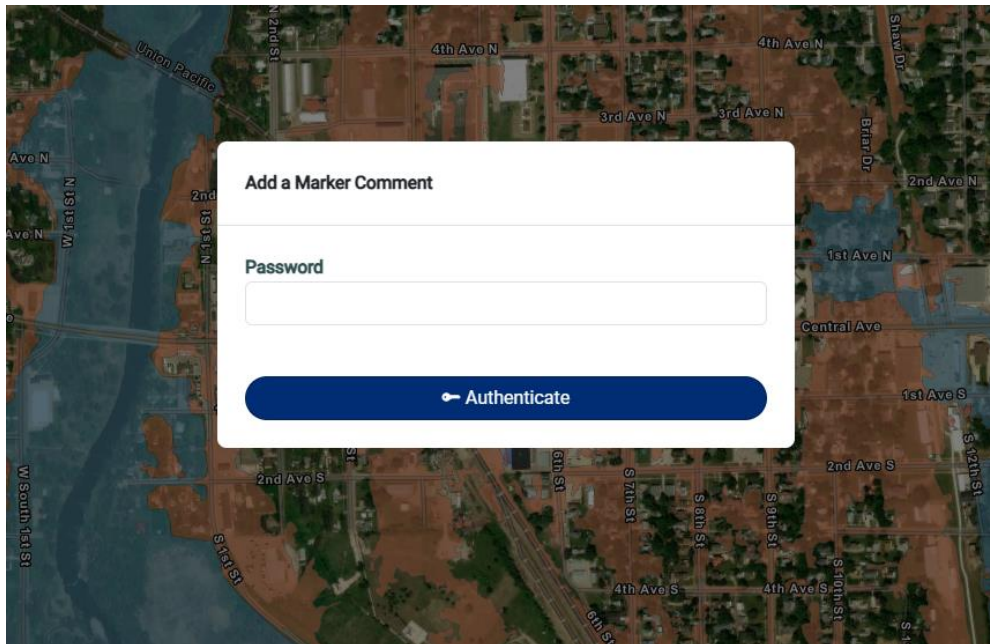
Add a Marker Comment

Password

Authenticate

Union Pacific
N 2nd St
4th Ave N
4th Ave N
Shaw Dr
3rd Ave N
3rd Ave N
Briar Dr
Ave N
2nd
2nd Ave N
Ave N
W 1st St N
N 1st St
1st Ave N
Central Ave
1st Ave S
S 12th St
2nd Ave S
2nd Ave S
W South 1st St
S 1st St
6th St
S 7th St
S 8th St
S 9th St
S 10th St
4th Ave S
4th Ave S
6th St